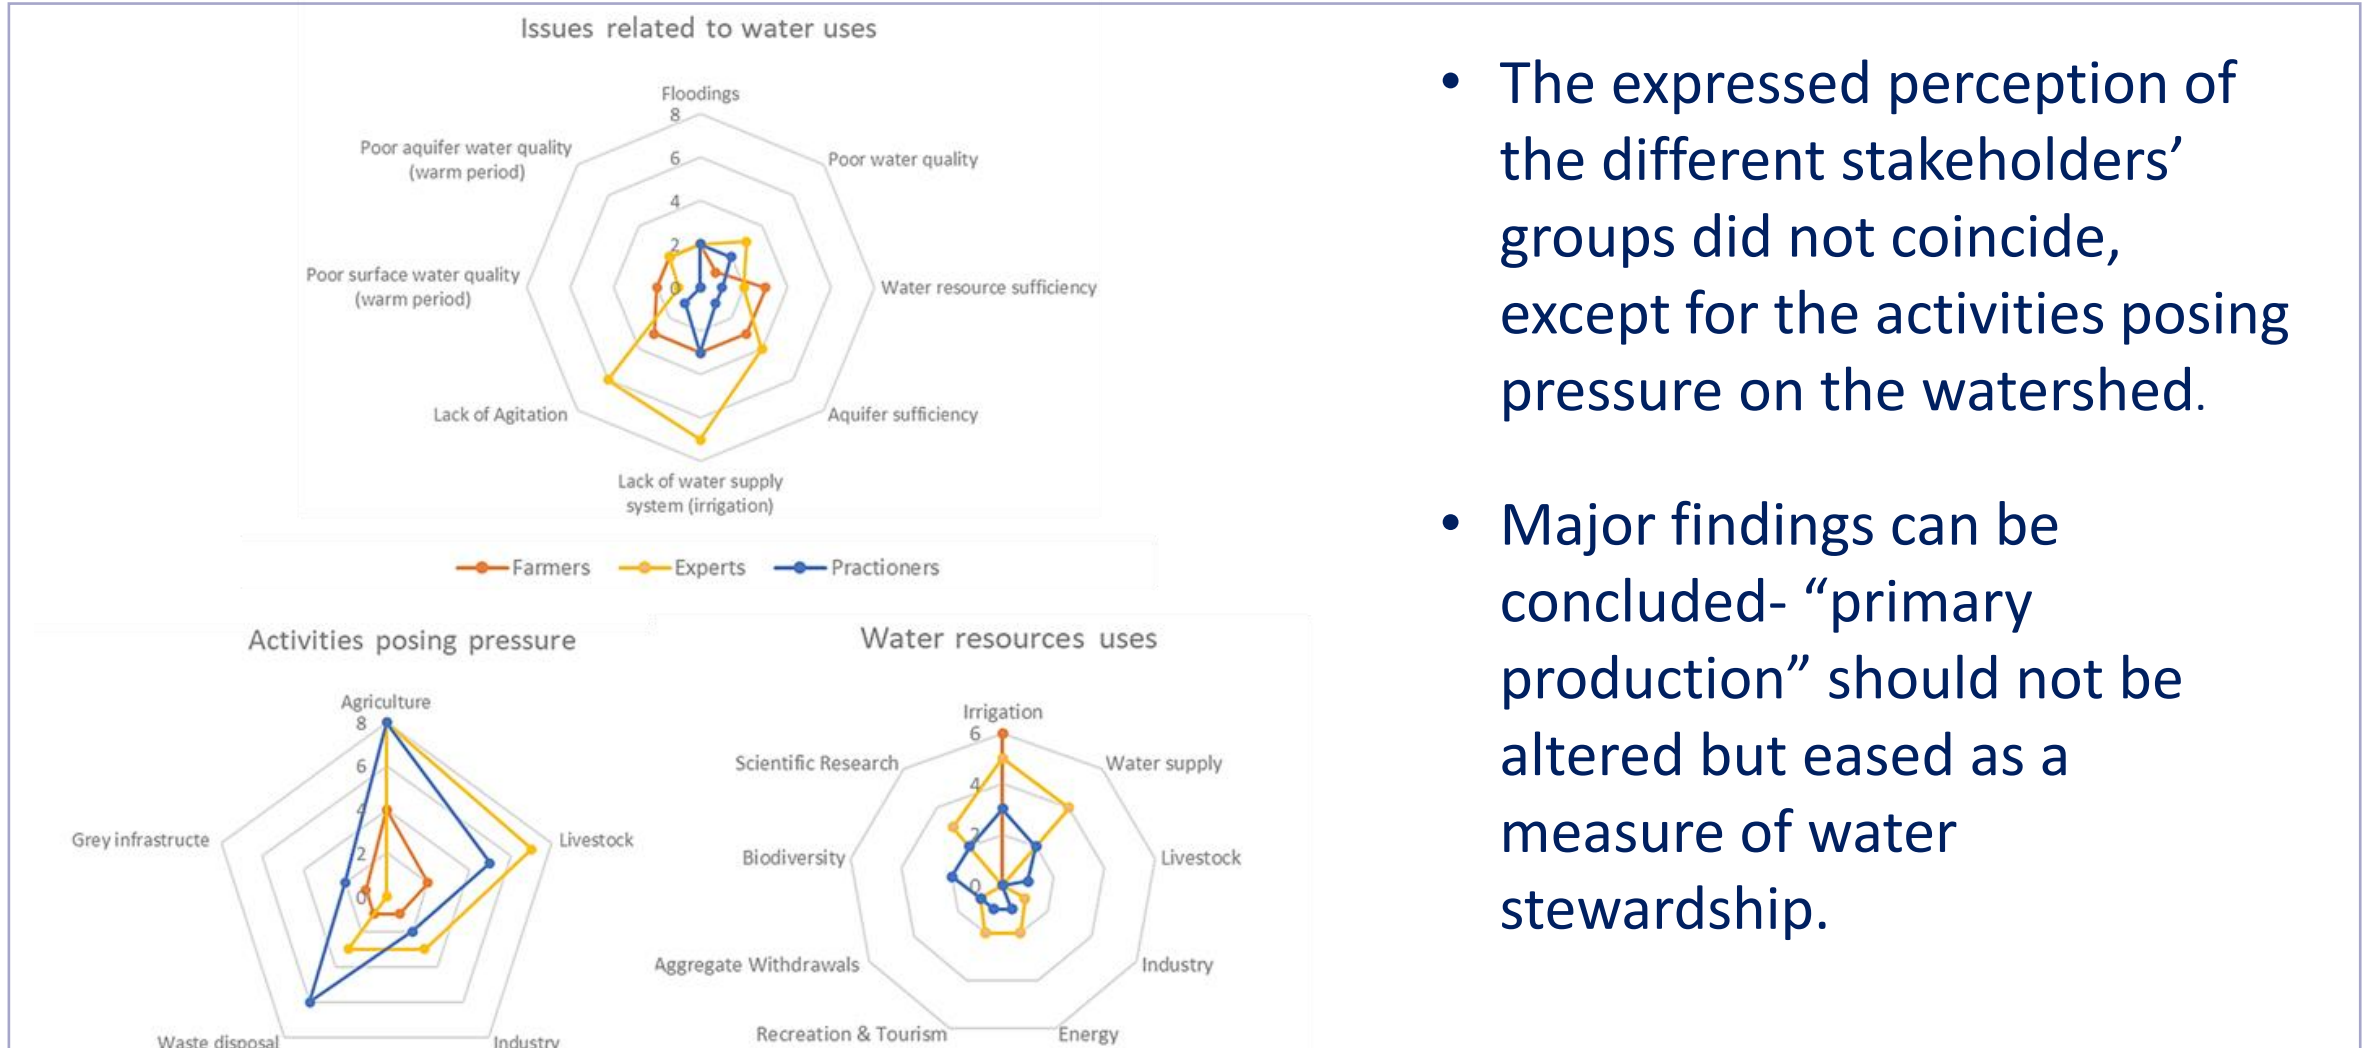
Issues related to water uses

Floodings
8
6
4
2
0
Poor water quality
Water resource sufficiency
Aquifer sufficiency
Lack of water supply system (irrigation)
Lack of Agitation
Poor surface water quality (warm period)
Poor aquifer water quality (warm period)

Farmers Experts Practioners

Activities posing pressure

Agriculture
8
6
4
2
0
Livestock
Industry
Waste disposal
Grey infrastructe

Water resources uses

Irrigation
6
4
2
0
Water supply
Livestock
Industry
Energy
Recreation & Tourism
Aggregate Withdrawals
Biodiversity
Scientific Research

• The expressed perception of the different stakeholders' groups did not coincide, except for the activities posing pressure on the watershed.

• Major findings can be concluded- "primary production" should not be altered but eased as a measure of water stewardship.